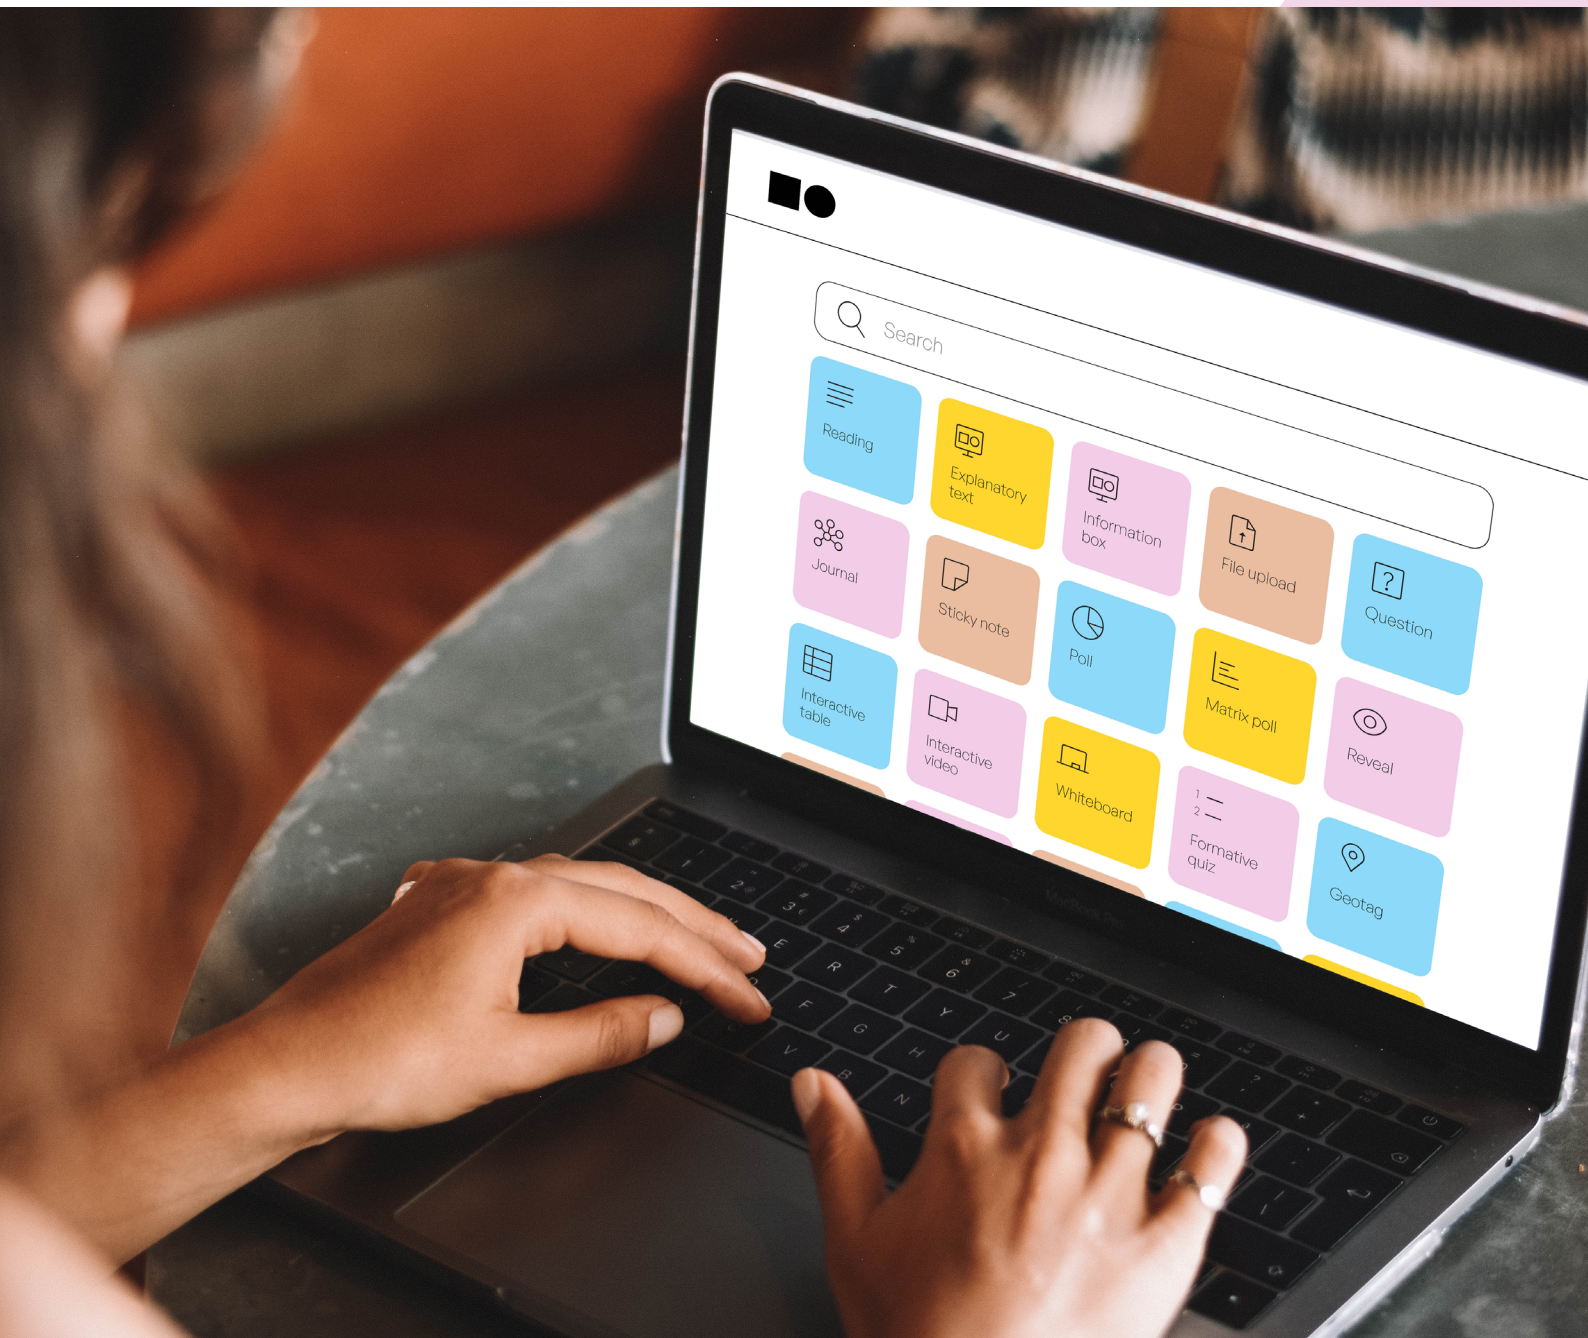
Search

Reading

Explanatory text

Information box

File upload

Question

Journal

Sticky note

Poll

Matrix poll

Reveal

Interactive table

Interactive video

Whiteboard

1
2
Formative quiz

Geotag